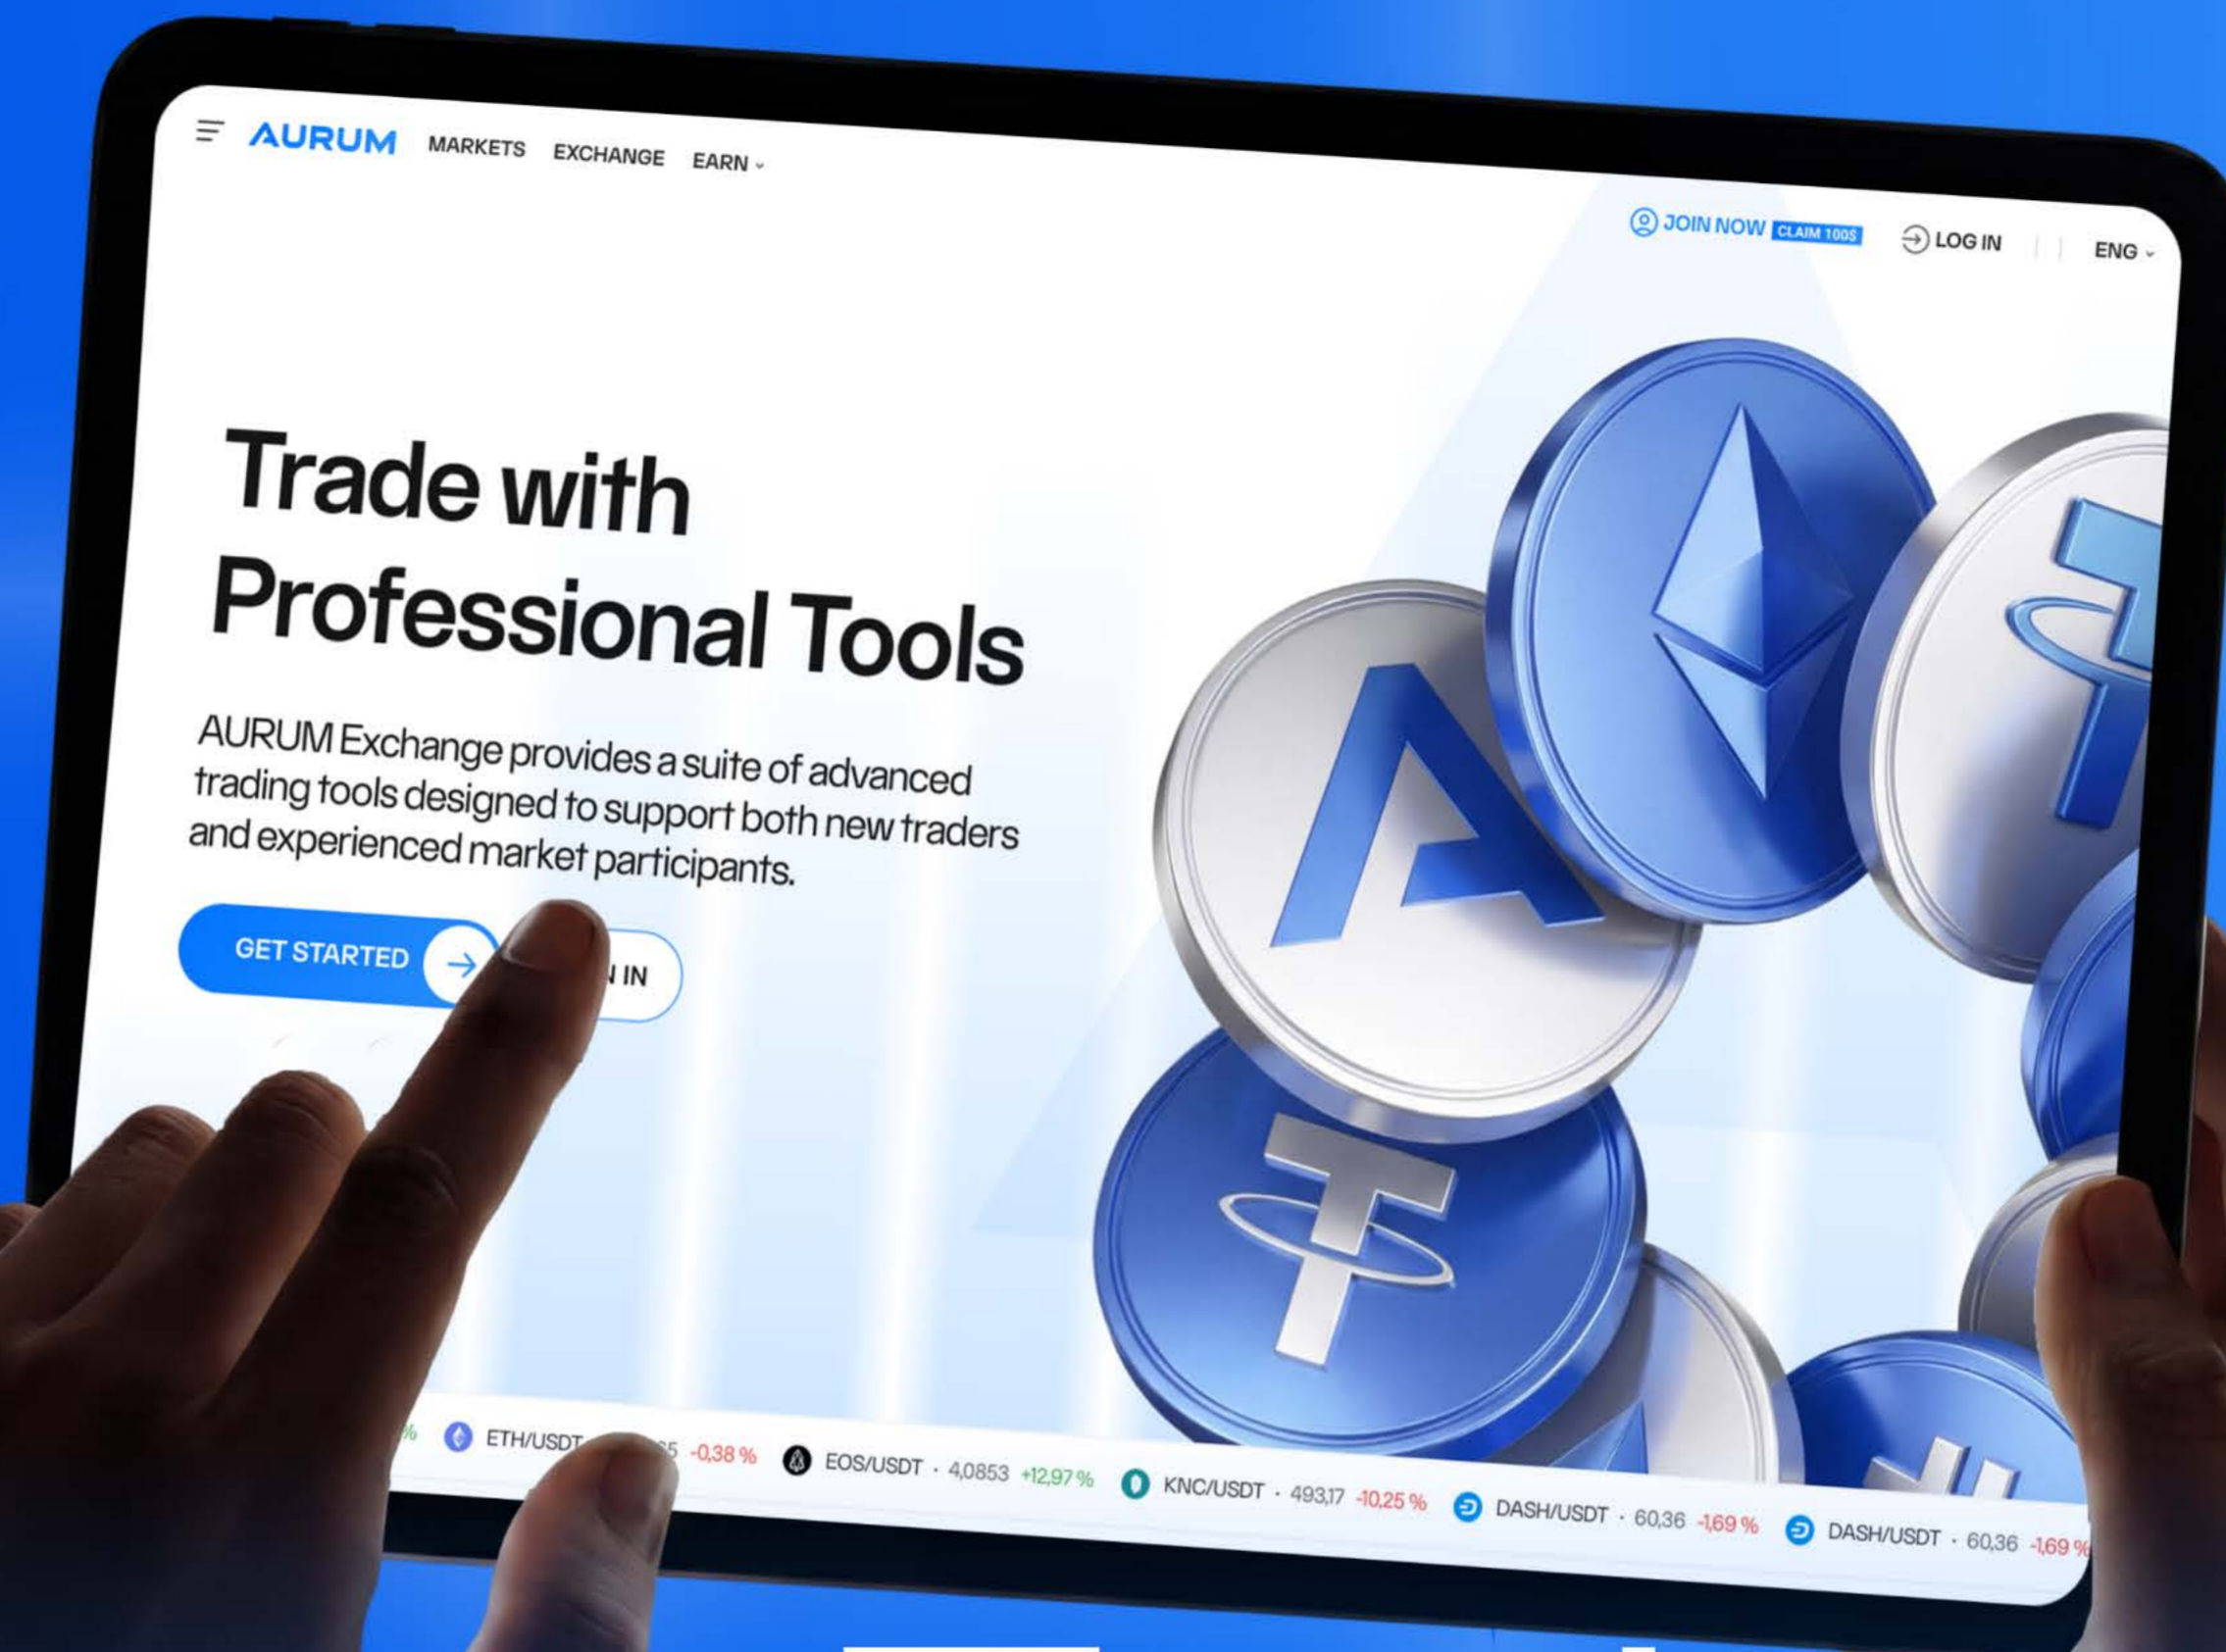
AURUM MARKETS EXCHANGE EARN

JOIN NOW CLAIM 100$ LOG IN ENG

Trade with Professional Tools

AURUM Exchange provides a suite of advanced trading tools designed to support both new traders and experienced market participants.

GET STARTED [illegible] IN

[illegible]% ETH/USDT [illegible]5 -0,38 % EOS/USDT · 4,0853 +12,97 % KNC/USDT · 493,17 -10,25 % DASH/USDT · 60,36 -1,69 % DASH/USDT · 60,36 -1,69 %